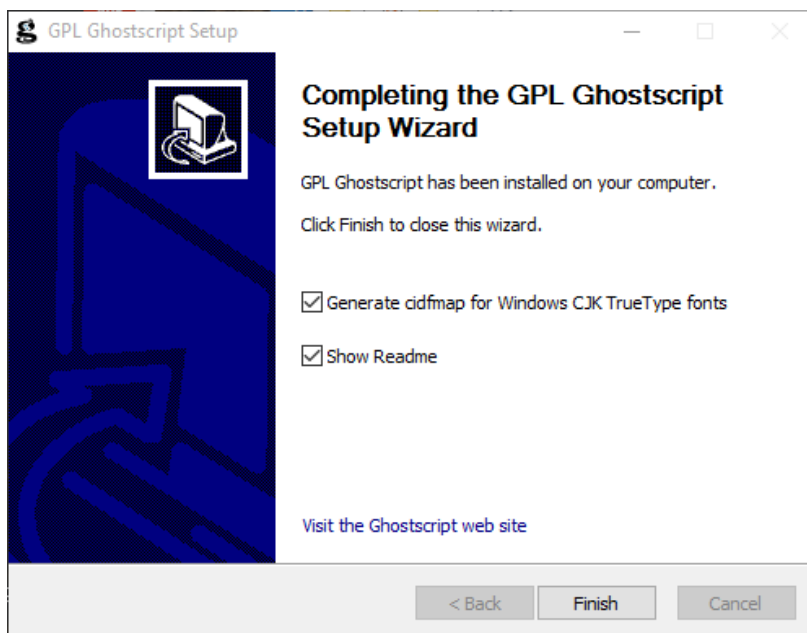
GPL Ghostscript Setup

Completing the GPL Ghostscript Setup Wizard

GPL Ghostscript has been installed on your computer.

Click Finish to close this wizard.

Generate cidfmap for Windows CJK TrueType fonts

Show Readme

Visit the Ghostscript web site

< Back
Finish
Cancel